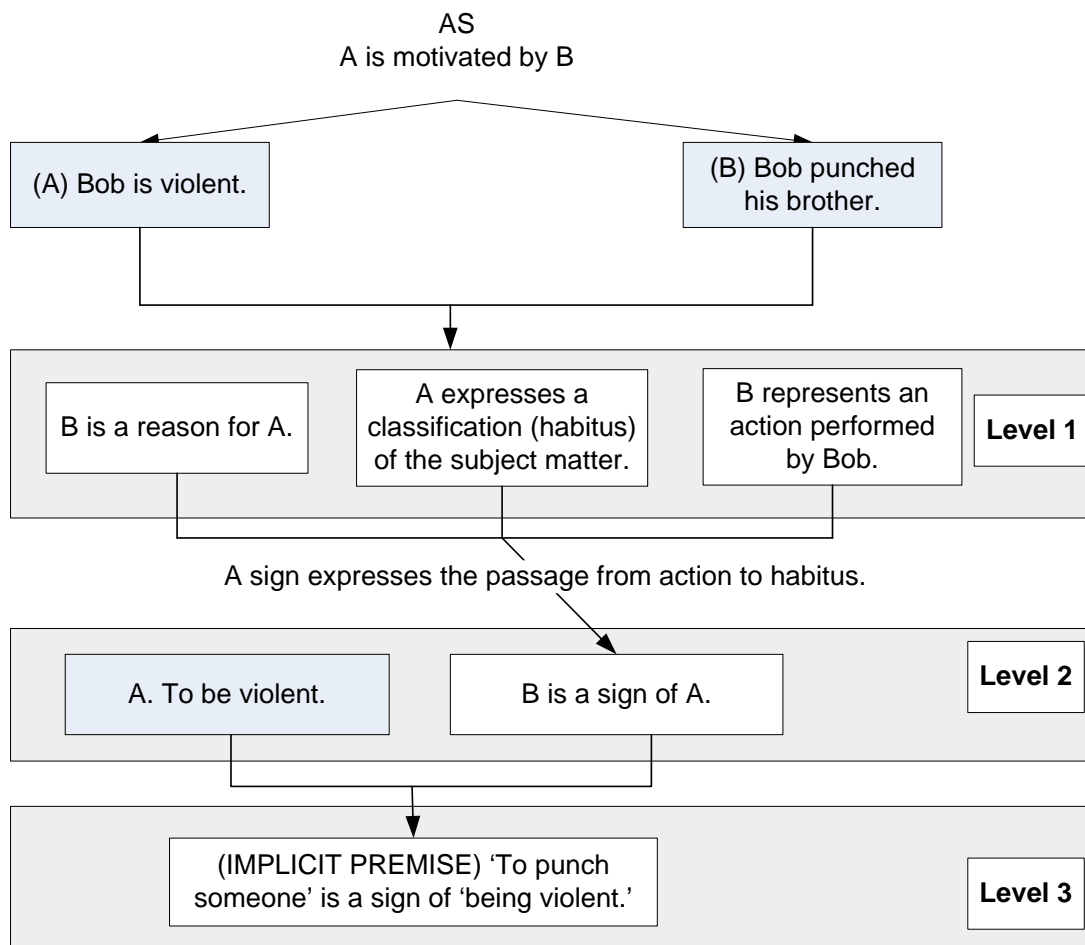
AS
A is motivated by B

(A) Bob is violent.

(B) Bob punched his brother.

B is a reason for A.

A expresses a classification (habitus) of the subject matter.

B represents an action performed by Bob.

Level 1

A sign expresses the passage from action to habitus.

A. To be violent.

B is a sign of A.

Level 2

(IMPLICIT PREMISE) 'To punch someone' is a sign of 'being violent.'

Level 3